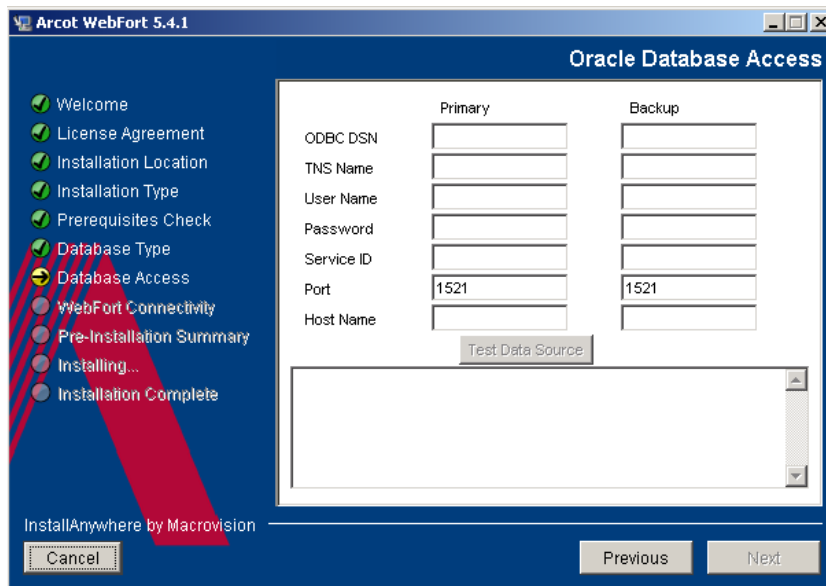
Arcot WebFort 5.4.1

Oracle Database Access

Welcome
License Agreement
Installation Location
Installation Type
Prerequisites Check
Database Type
Database Access
WebFort Connectivity
Pre-Installation Summary
Installing...
Installation Complete

| | Primary | Backup |
|---|---|---|
| ODBC DSN | | |
| TNS Name | | |
| User Name | | |
| Password | | |
| Service ID | | |
| Port | 1521 | 1521 |
| Host Name | | |

Test Data Source

InstallAnywhere by Macrovision

Cancel

Previous

Next